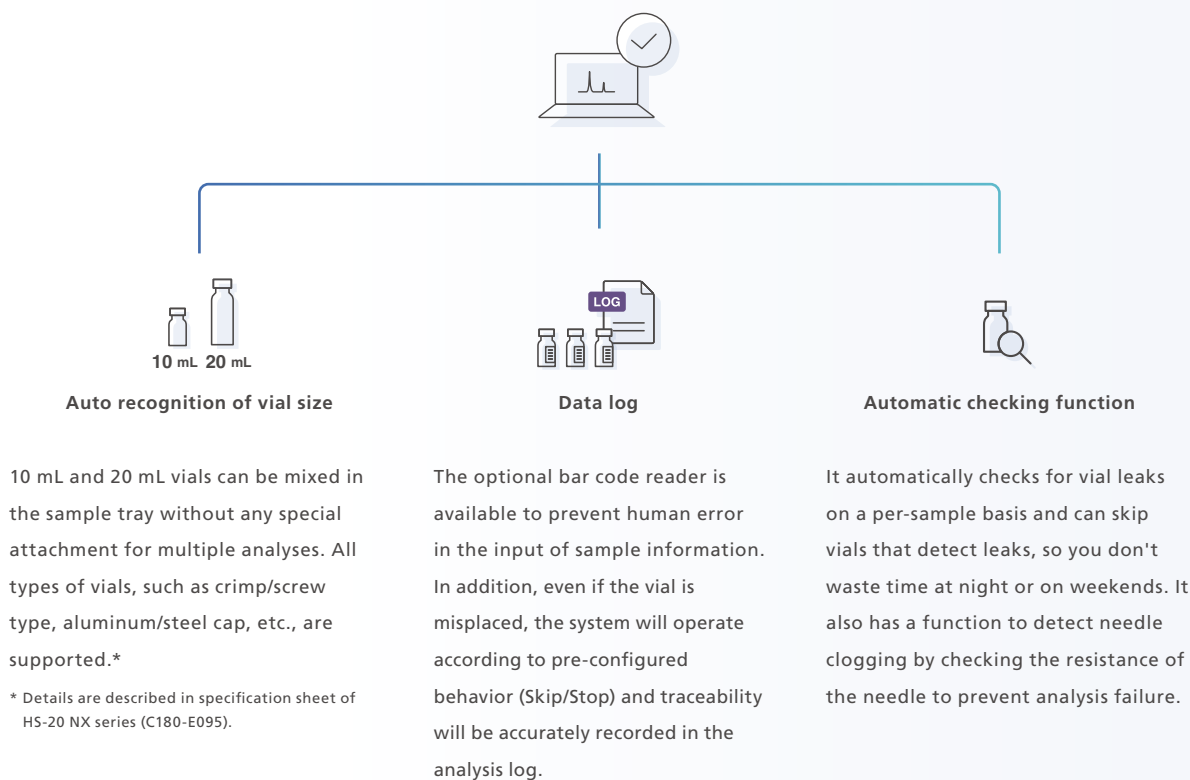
10 mL 20 mL

Auto recognition of vial size

10 mL and 20 mL vials can be mixed in the sample tray without any special attachment for multiple analyses. All types of vials, such as crimp/screw type, aluminum/steel cap, etc., are supported.*

* Details are described in specification sheet of HS-20 NX series (C180-E095).

LOG

Data log

The optional bar code reader is available to prevent human error in the input of sample information. In addition, even if the vial is misplaced, the system will operate according to pre-configured behavior (Skip/Stop) and traceability will be accurately recorded in the analysis log.

Automatic checking function

It automatically checks for vial leaks on a per-sample basis and can skip vials that detect leaks, so you don't waste time at night or on weekends. It also has a function to detect needle clogging by checking the resistance of the needle to prevent analysis failure.